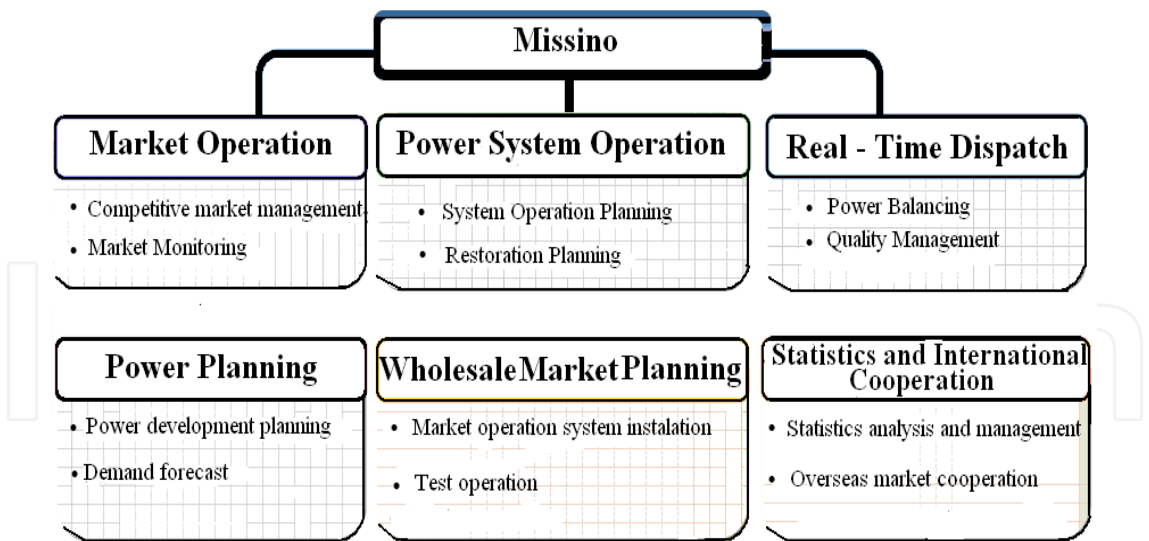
Missino

Market Operation
• Competitive market management
• Market Monitoring

Power System Operation
• System Operation Planning
• Restoration Planning

Real - Time Dispatch
• Power Balancing
• Quality Management

Power Planning
• Power development planning
• Demand forecast

WholesaleMarketPlanning
• Market operation system instalation
• Test operation

Statistics and International Cooperation
• Statistics analysis and management
• Overseas market cooperation